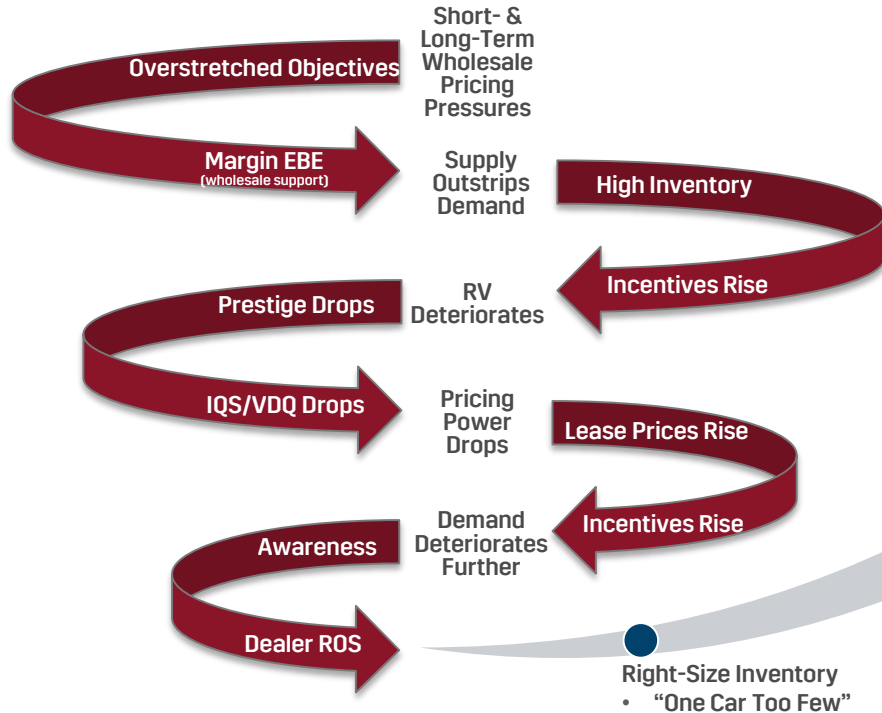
Short- & Long-Term Wholesale Pricing Pressures

Overstretched Objectives

Margin EBE
(wholesale support)

Supply Outstrips Demand

High Inventory

Incentives Rise

RV Deteriorates

Prestige Drops

IQS/VDQ Drops

Pricing Power Drops

Lease Prices Rise

Incentives Rise

Demand Deteriorates Further

Awareness

Dealer ROS

Right-Size Inventory
• "One Car Too Few"